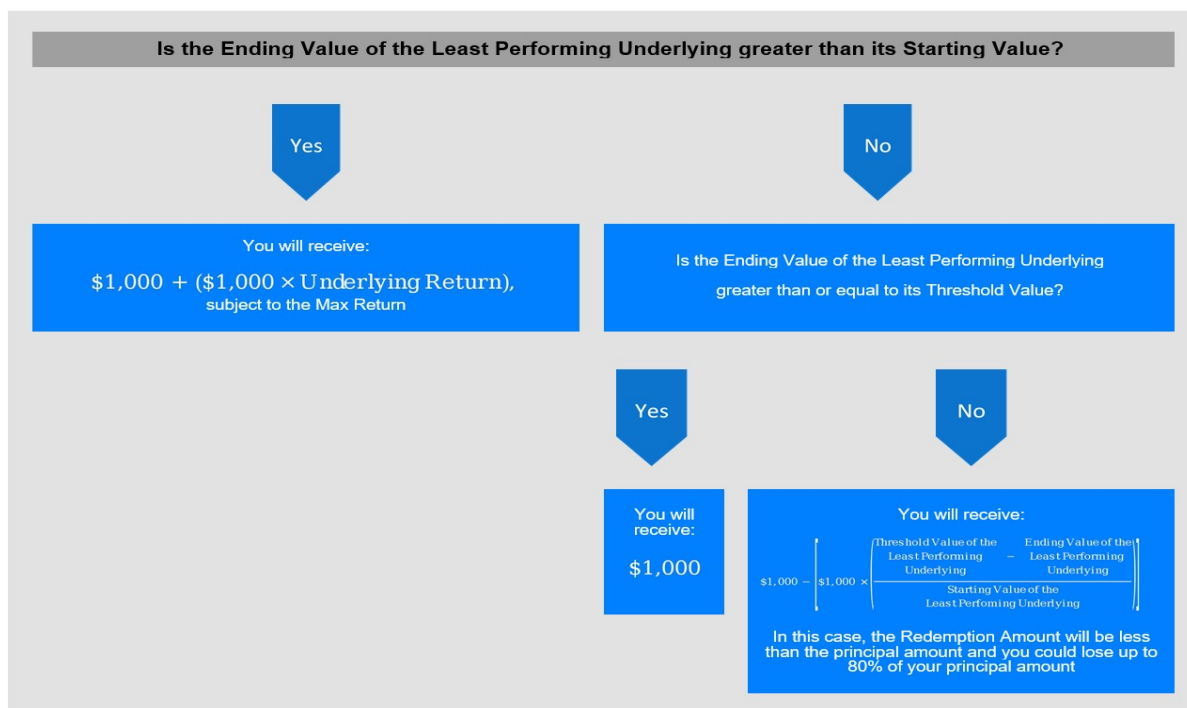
Is the Ending Value of the Least Performing Underlying greater than its Starting Value?

Yes

No

You will receive:

$\$1,000 + (\$1,000 \times \text{Underlying Return})$, subject to the Max Return

Is the Ending Value of the Least Performing Underlying greater than or equal to its Threshold Value?

Yes

No

You will receive:

$1,000

You will receive:

$\$1,000 - \left[\$1,000 \times \left(\frac{\text{Threshold Value of the Least Performing Underlying} - \text{Ending Value of the Least Performing Underlying}}{\text{Starting Value of the Least Perfoming Underlying}}\right)\right]$

In this case, the Redemption Amount will be less than the principal amount and you could lose up to 80% of your principal amount